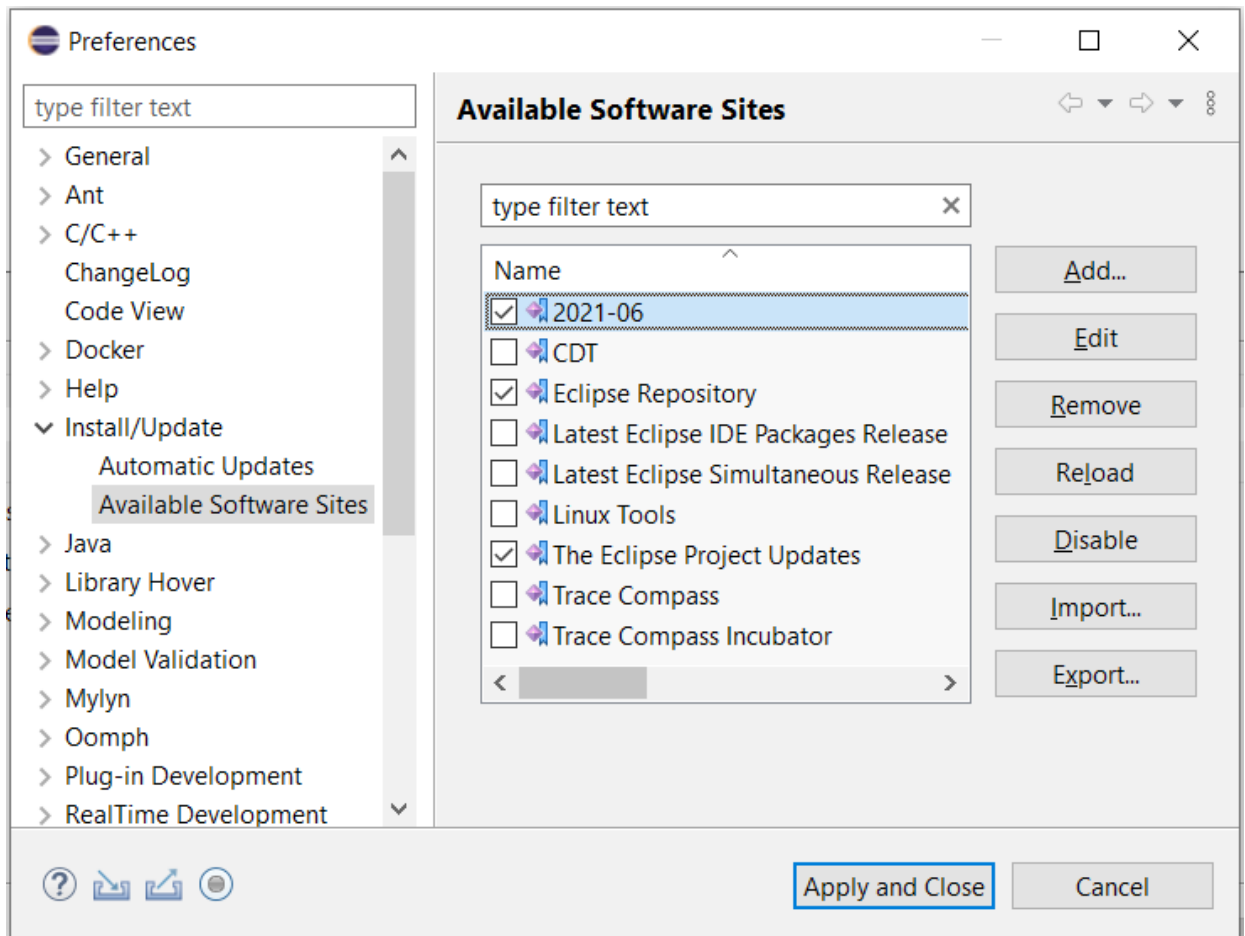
Preferences

type filter text

General
Ant
C/C++
ChangeLog
Code View
Docker
Help
Install/Update
Automatic Updates
Available Software Sites
Java
Library Hover
Modeling
Model Validation
Mylyn
Oomph
Plug-in Development
RealTime Development

Available Software Sites

type filter text

| Name |
|---|
| 2021-06 |
| CDT |
| Eclipse Repository |
| Latest Eclipse IDE Packages Release |
| Latest Eclipse Simultaneous Release |
| Linux Tools |
| The Eclipse Project Updates |
| Trace Compass |
| Trace Compass Incubator |

Add...
Edit
Remove
Reload
Disable
Import...
Export...

Apply and Close
Cancel